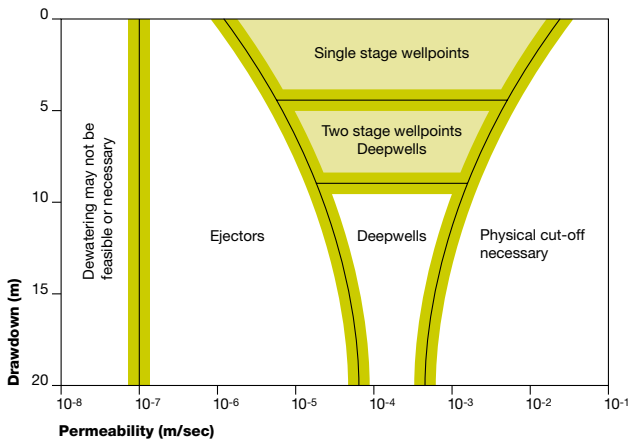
0
5
10
15
20
Drawdown (m)

Dewatering may not be feasible or necessary

Single stage wellpoints

Two stage wellpoints
Deepwells

Ejectors

Deepwells

Physical cut-off necessary

$10^{-8}$ $10^{-7}$ $10^{-6}$ $10^{-5}$ $10^{-4}$ $10^{-3}$ $10^{-2}$ $10^{-1}$
Permeability (m/sec)